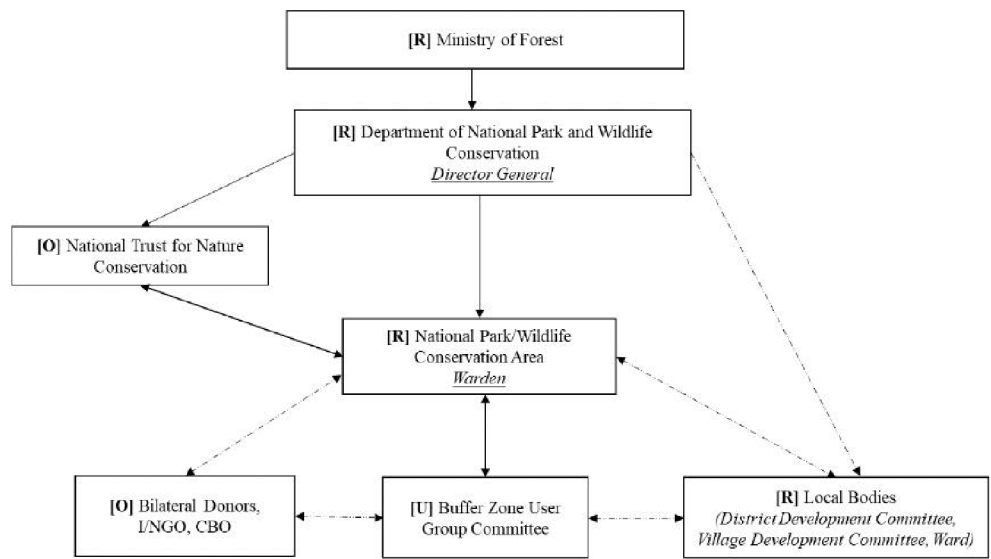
**[R]** Ministry of Forest

**[R]** Department of National Park and Wildlife Conservation
*Director General*

**[O]** National Trust for Nature Conservation

**[R]** National Park/Wildlife Conservation Area
*Warden*

**[O]** Bilateral Donors, I/NGO, CBO

**[U]** Buffer Zone User Group Committee

**[R]** Local Bodies
*(District Development Committee, Village Development Committee, Ward)*